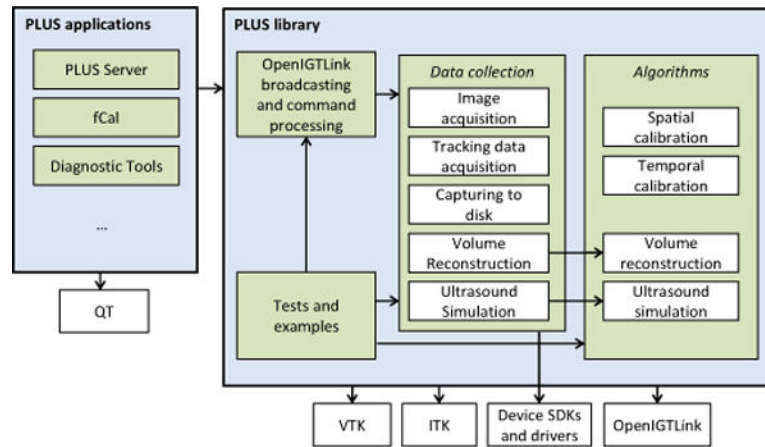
PLUS applications

PLUS Server

fCal

Diagnostic Tools

...

QT

PLUS library

OpenIGTLink broadcasting and command processing

Tests and examples

Data collection

Image acquisition

Tracking data acquisition

Capturing to disk

Volume Reconstruction

Ultrasound Simulation

Algorithms

Spatial calibration

Temporal calibration

Volume reconstruction

Ultrasound simulation

VTK

ITK

Device SDKs and drivers

OpenIGTLink